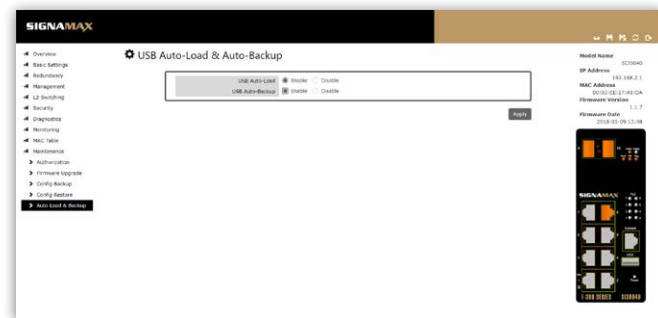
SIGNAMAX

Overview
Basic Settings
Redundancy
Management
L2 Switching
Security
Diagnostics
Monitoring
MAC Table
Maintenance
Authorization
Firmware Upgrade
Config Backup
Config Restore
Auto Load & Backup

USB Auto-Load & Auto-Backup

| USB Auto-Load | Enable Disable |
|---|---|
| USB Auto-Backup | Enable Disable |

Apply

Model Name
SCI0840
IP Address
192.168.2.1
MAC Address
00:02:CE:27:A0:0A
Firmware Version
1.1.7
Firmware Date
2018-03-09 13:48

SIGNAMAX
1-300 SERIES SCI0840